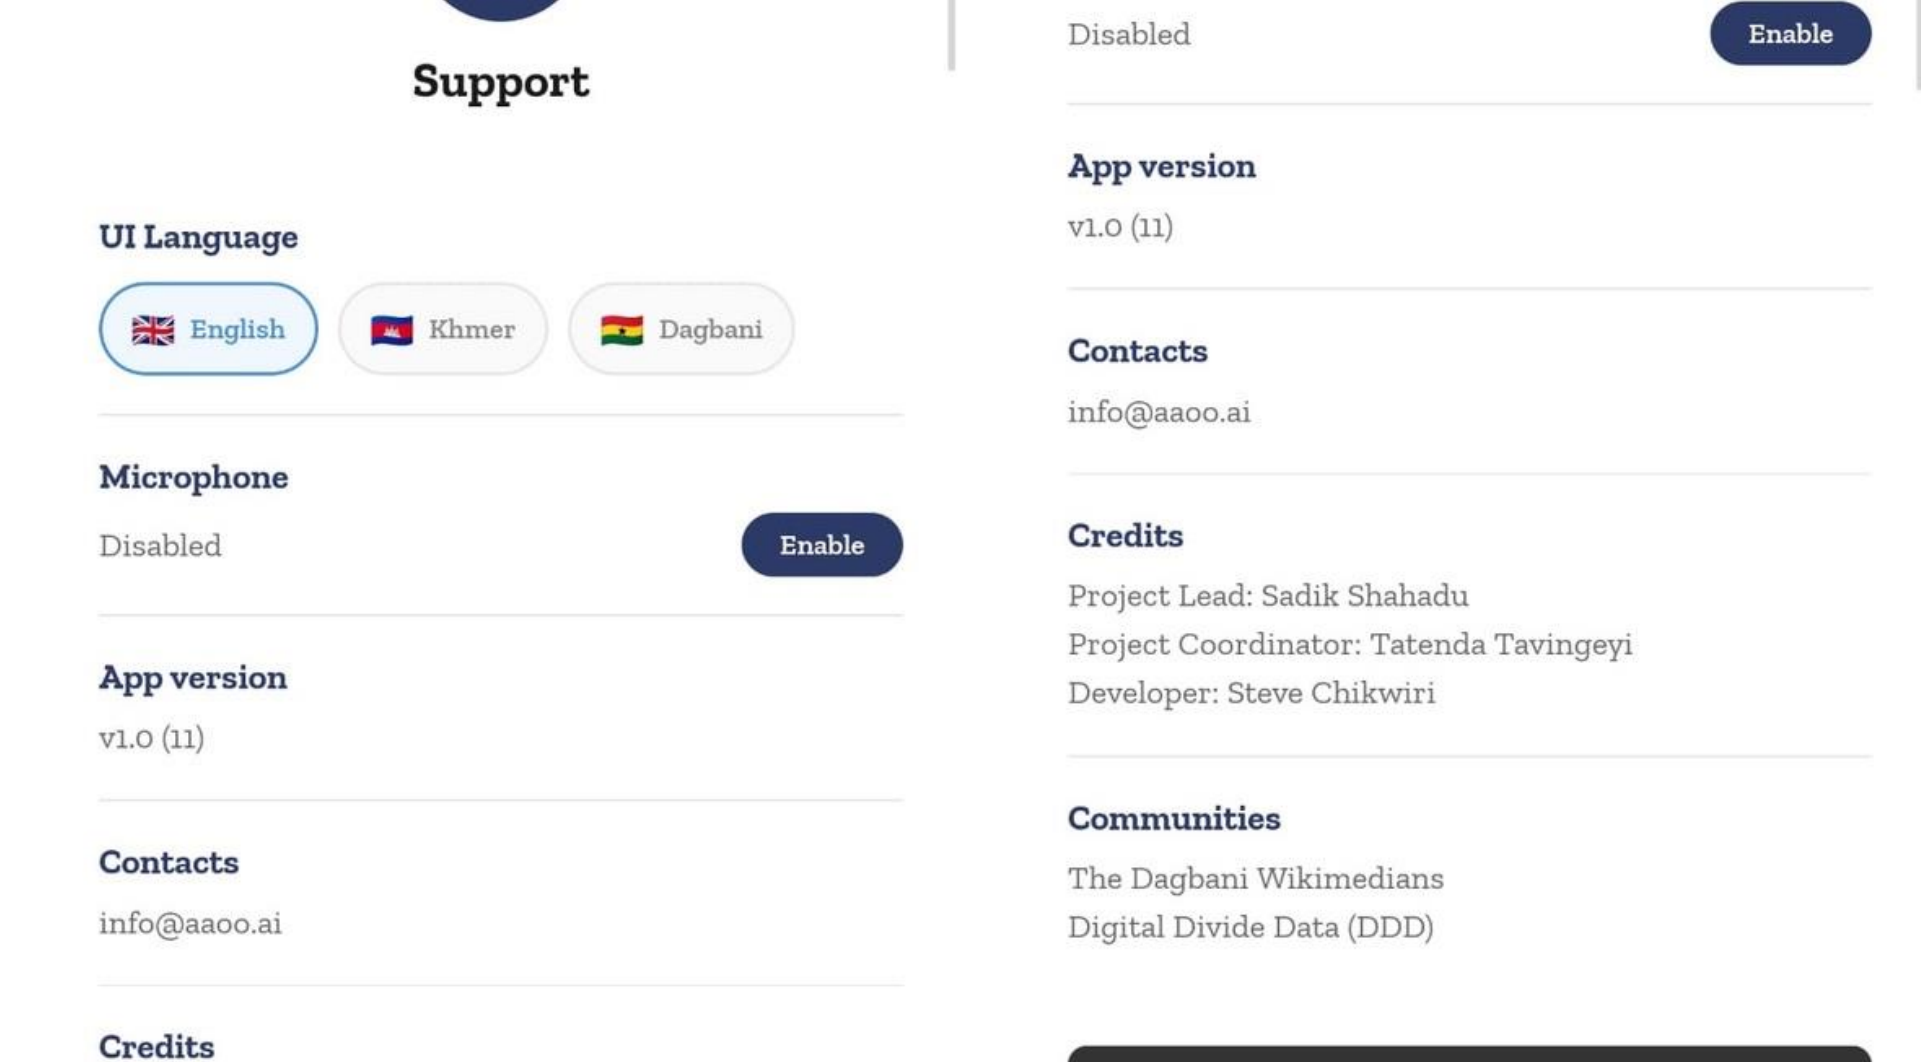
Support

UI Language

English

Khmer

Dagbani

Microphone

Disabled

Enable

App version

v1.0 (11)

Contacts

info@aaoo.ai

Credits

Disabled

Enable

App version

v1.0 (11)

Contacts

info@aaoo.ai

Credits

Project Lead: Sadik Shahadu

Project Coordinator: Tatenda Tavingeyi

Developer: Steve Chikwiri

Communities

The Dagbani Wikimedians

Digital Divide Data (DDD)